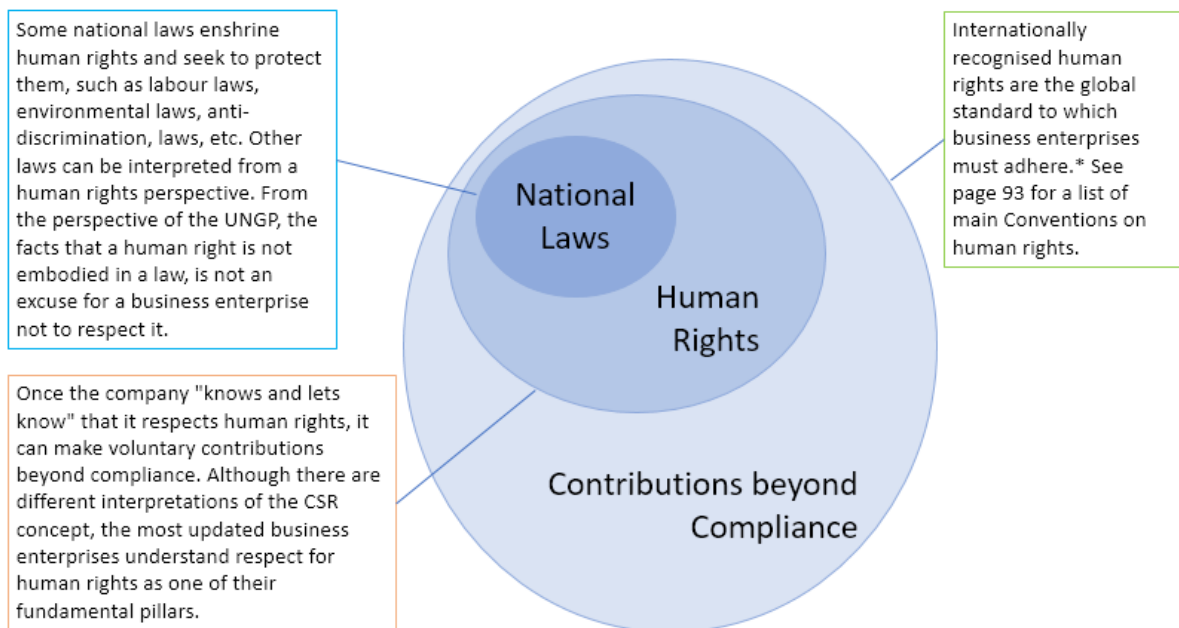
Some national laws enshrine human rights and seek to protect them, such as labour laws, environmental laws, anti-discrimination, laws, etc. Other laws can be interpreted from a human rights perspective. From the perspective of the UNGP, the facts that a human right is not embodied in a law, is not an excuse for a business enterprise not to respect it.

National Laws

Human Rights

Internationally recognised human rights are the global standard to which business enterprises must adhere.* See page 93 for a list of main Conventions on human rights.

Once the company "knows and lets know" that it respects human rights, it can make voluntary contributions beyond compliance. Although there are different interpretations of the CSR concept, the most updated business enterprises understand respect for human rights as one of their fundamental pillars.

Contributions beyond Compliance